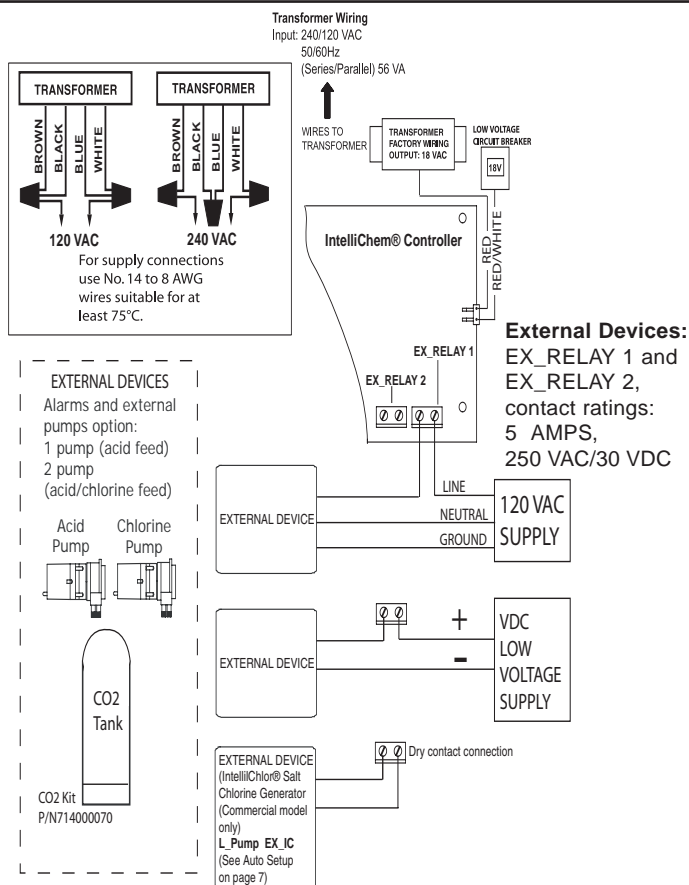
Transformer Wiring
Input: 240/120 VAC
50/60Hz
(Series/Parallel) 56 VA

TRANSFORMER
BROWN BLACK BLUE WHITE
120 VAC

TRANSFORMER
BROWN BLACK BLUE WHITE
240 VAC

For supply connections use No. 14 to 8 AWG wires suitable for at least 75°C.

WIRES TO TRANSFORMER

TRANSFORMER FACTORY WIRING OUTPUT: 18 VAC

LOW VOLTAGE CIRCUIT BREAKER
18V

RED
RED/WHITE

IntelliChem® Controller

EX_RELAY 1
EX_RELAY 2

External Devices:
EX_RELAY 1 and EX_RELAY 2, contact ratings:
5 AMPS,
250 VAC/30 VDC

EXTERNAL DEVICES
Alarms and external pumps option:
1 pump (acid feed)
2 pump
(acid/chlorine feed)

Acid Pump
Chlorine Pump

CO2 Tank

CO2 Kit
P/N714000070

EXTERNAL DEVICE
LINE
NEUTRAL
GROUND
120 VAC SUPPLY

EXTERNAL DEVICE
+
-
VDC
LOW
VOLTAGE
SUPPLY

EXTERNAL DEVICE
(IntelliChlor® Salt Chlorine Generator
(Commercial model only)
L_Pump EX_IC
(See Auto Setup on page 7)

Dry contact connection